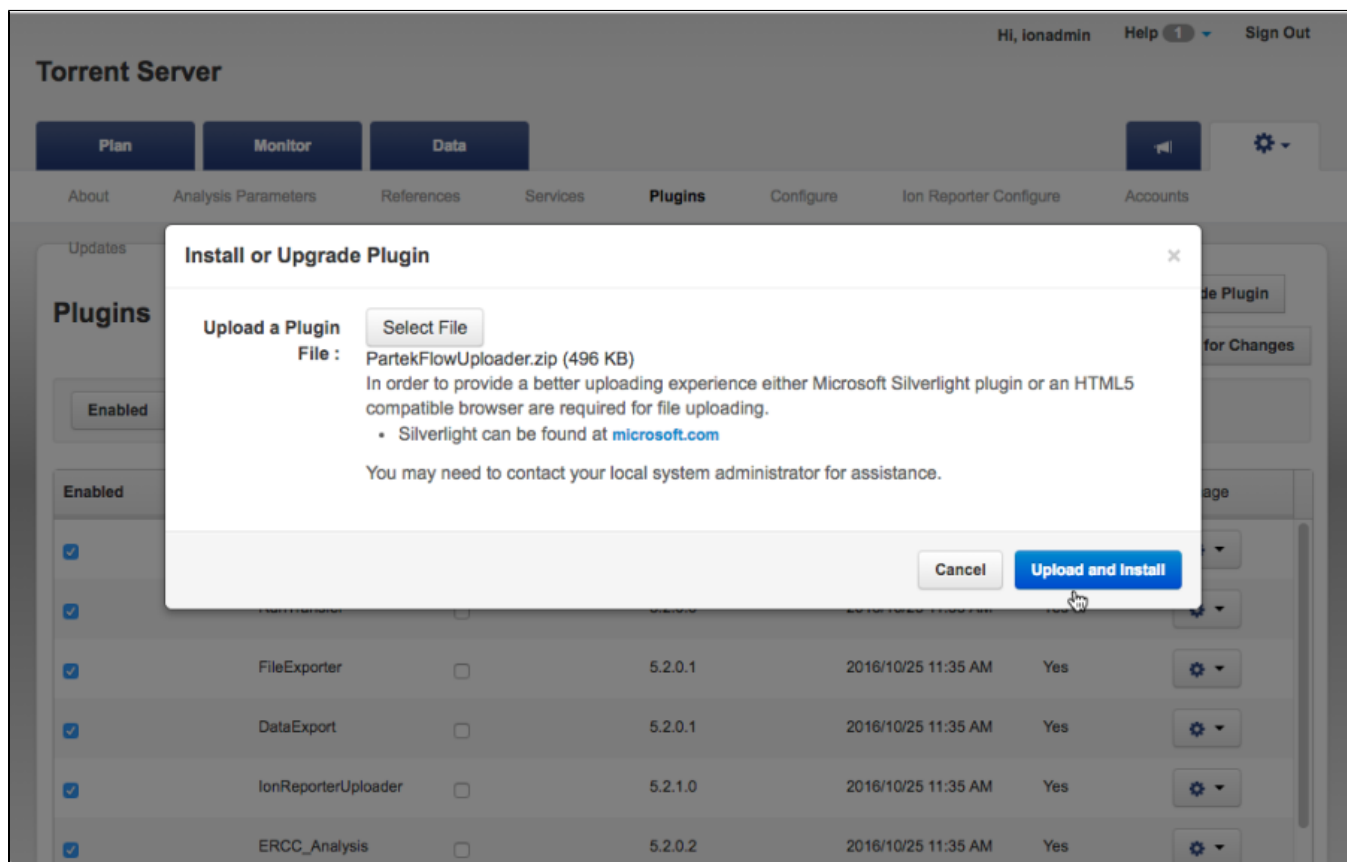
Hi, ionadmin Help 1 Sign Out

Torrent Server

Plan Monitor Data

About Analysis Parameters References Services Plugins Configure Ion Reporter Configure Accounts

Updates

Plugins

de Plugin

for Changes

Enabled

Install or Upgrade Plugin

×

Upload a Plugin File : Select File

PartekFlowUploader.zip (496 KB)

In order to provide a better uploading experience either Microsoft Silverlight plugin or an HTML5 compatible browser are required for file uploading.

• Silverlight can be found at microsoft.com

You may need to contact your local system administrator for assistance.

Cancel Upload and Install

| Enabled | | | | | age |
|---|---|---|---|---|---|
| | | | | | |
| | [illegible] | | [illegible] | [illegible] | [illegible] |
| | FileExporter | | 5.2.0.1 | 2016/10/25 11:35 AM | Yes |
| | DataExport | | 5.2.0.1 | 2016/10/25 11:35 AM | Yes |
| | IonReporterUploader | | 5.2.1.0 | 2016/10/25 11:35 AM | Yes |
| | ERCC_Analysis | | 5.2.0.2 | 2016/10/25 11:35 AM | Yes |